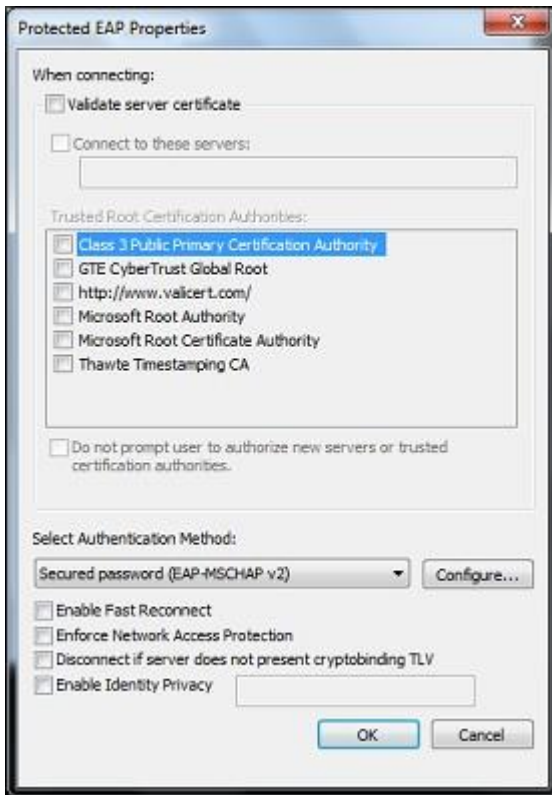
Protected EAP Properties

When connecting:

Validate server certificate

Connect to these servers:

Trusted Root Certification Authorities:

Class 3 Public Primary Certification Authority
GTE CyberTrust Global Root
http://www.valicert.com/
Microsoft Root Authority
Microsoft Root Certificate Authority
Thawte Timestamping CA

Do not prompt user to authorize new servers or trusted certification authorities.

Select Authentication Method:

Secured password (EAP-MSCHAP v2)

Configure...

Enable Fast Reconnect
Enforce Network Access Protection
Disconnect if server does not present cryptobinding TLV
Enable Identity Privacy

OK

Cancel